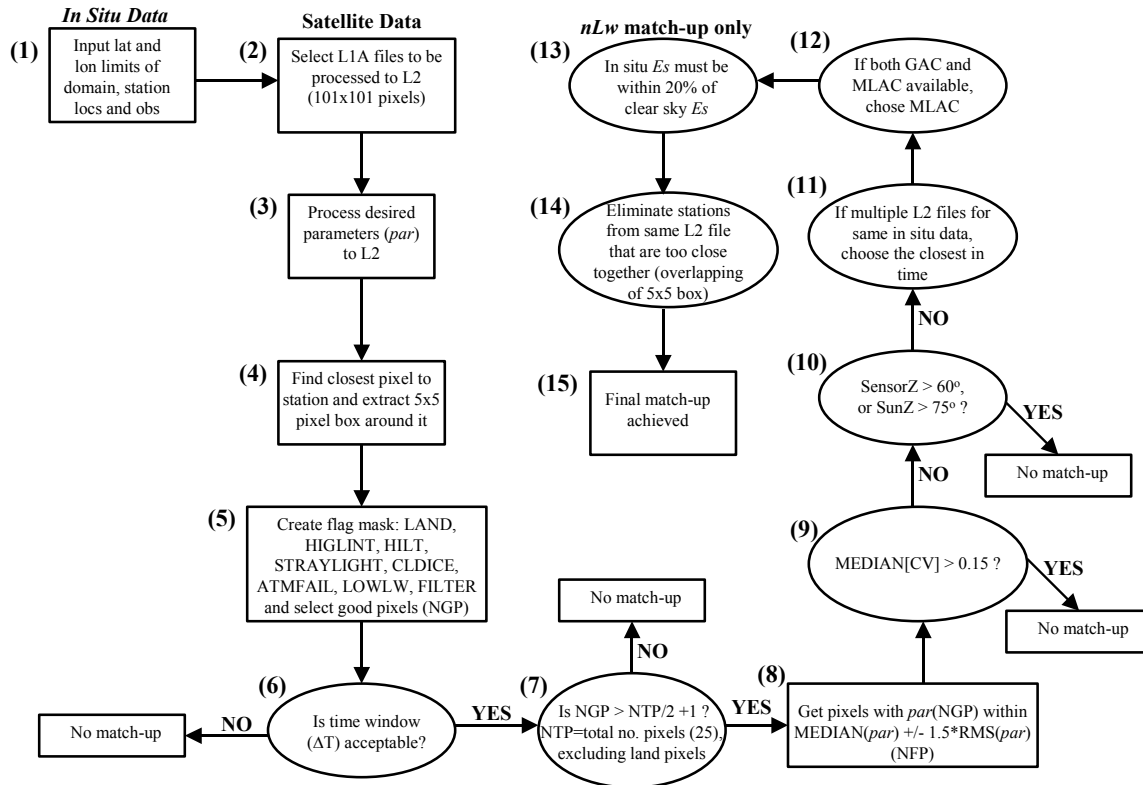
In Situ Data

(1) Input lat and lon limits of domain, station locs and obs

Satellite Data

(2) Select L1A files to be processed to L2 (101x101 pixels)

(3) Process desired parameters (par) to L2

(4) Find closest pixel to station and extract 5x5 pixel box around it

(5) Create flag mask: LAND, HIGLINT, HILT, STRAYLIGHT, CLDICE, ATMFAIL, LOWLW, FILTER and select good pixels (NGP)

(6) Is time window (ΔT) acceptable?

NO

No match-up

YES

(7) Is NGP > NTP/2 +1 ? NTP=total no. pixels (25), excluding land pixels

NO

No match-up

YES

(8) Get pixels with par(NGP) within MEDIAN(par) +/- 1.5*RMS(par) (NFP)

(9) MEDIAN[CV] > 0.15 ?

YES

No match-up

NO

(10) SensorZ > 60$^o$, or SunZ > 75$^o$ ?

YES

No match-up

NO

(11) If multiple L2 files for same in situ data, choose the closest in time

(12) If both GAC and MLAC available, chose MLAC

nLw match-up only

(13) In situ Es must be within 20% of clear sky Es

(14) Eliminate stations from same L2 file that are too close together (overlapping of 5x5 box)

(15) Final match-up achieved